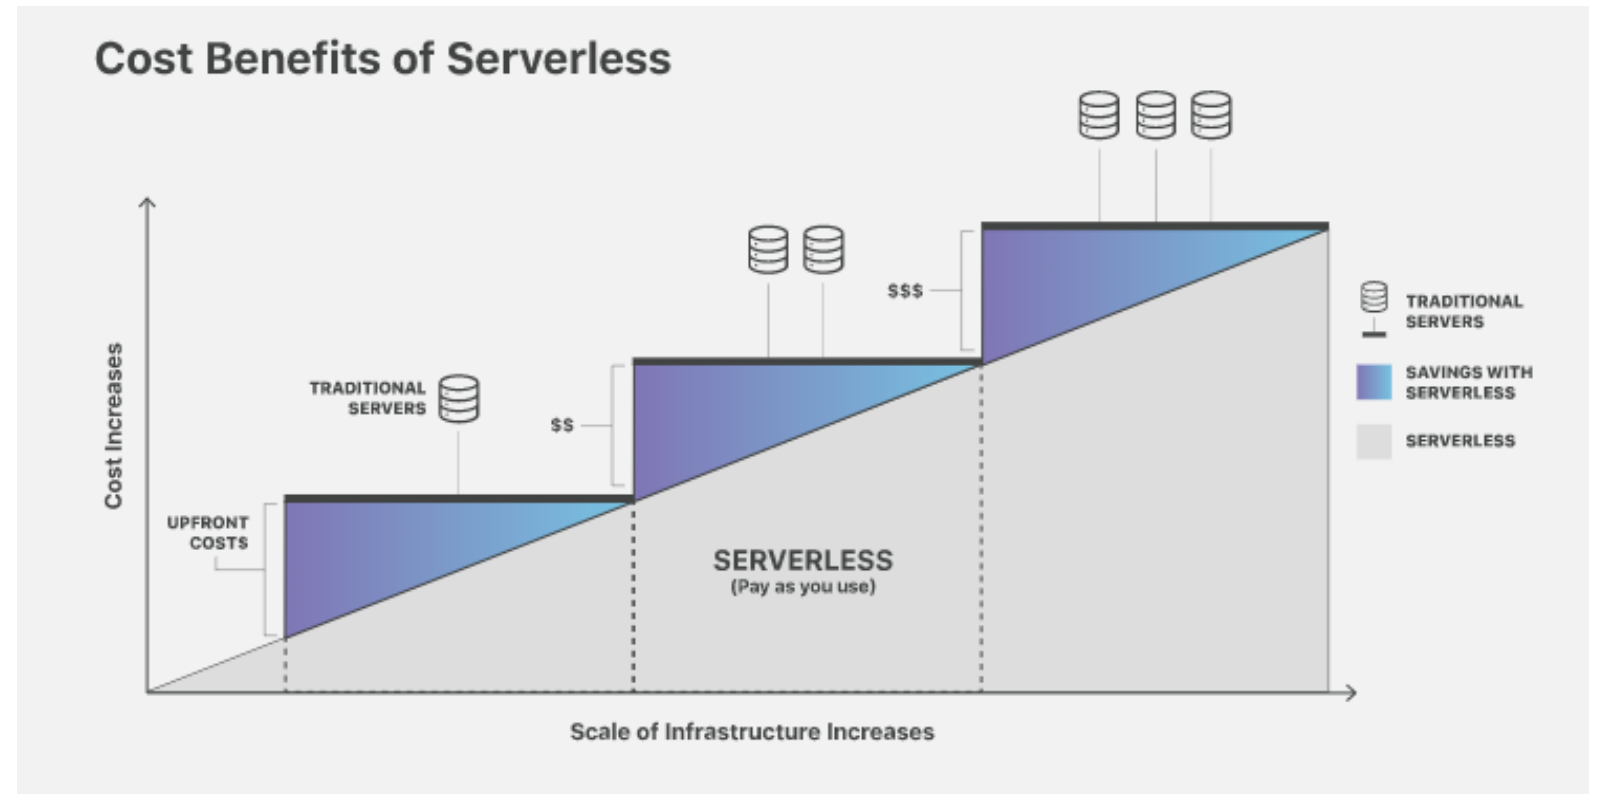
Cost Benefits of Serverless

Cost Increases

TRADITIONAL SERVERS

UPFRONT COSTS

$$

$$$

SERVERLESS
(Pay as you use)

TRADITIONAL SERVERS

SAVINGS WITH SERVERLESS

SERVERLESS

Scale of Infrastructure Increases